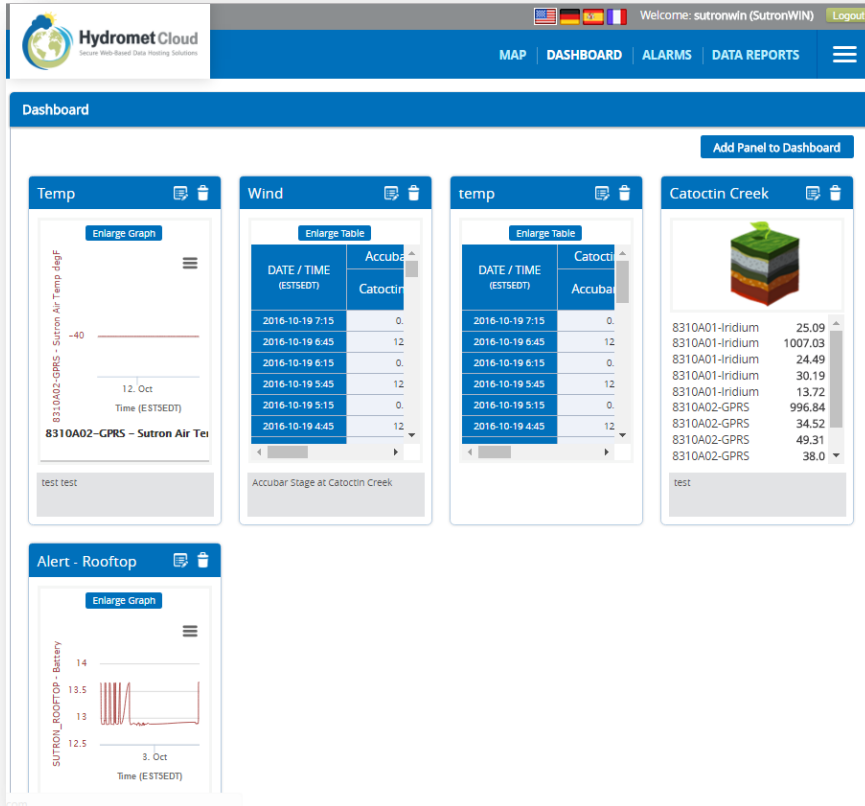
Hydromet Cloud
Secure Web-Based Data Hosting Solutions

Welcome: sutronwin (SutronWIN) Logout

MAP | DASHBOARD | ALARMS | DATA REPORTS

Dashboard

Add Panel to Dashboard

Temp

Enlarge Graph

8310A02-GPRS - Sutron Air Temp degF

-40

12. Oct

Time (EST5EDT)

8310A02-GPRS - Sutron Air Ter

test test

Wind

Enlarge Table

| DATE / TIME (EST5EDT) | Accuba Catoctin |
|---|---|
| 2016-10-19 7:15 | 0. |
| 2016-10-19 6:45 | 12 |
| 2016-10-19 6:15 | 0. |
| 2016-10-19 5:45 | 12 |
| 2016-10-19 5:15 | 0. |
| 2016-10-19 4:45 | 12 |

Accubar Stage at Catoctin Creek

temp

Enlarge Table

| DATE / TIME (EST5EDT) | Catocti Accuba |
|---|---|
| 2016-10-19 7:15 | 0. |
| 2016-10-19 6:45 | 12 |
| 2016-10-19 6:15 | 0. |
| 2016-10-19 5:45 | 12 |
| 2016-10-19 5:15 | 0. |
| 2016-10-19 4:45 | 12 |

Catoctin Creek

| | |
|---|---|
| 8310A01-Iridium | 25.09 |
| 8310A01-Iridium | 1007.03 |
| 8310A01-Iridium | 24.49 |
| 8310A01-Iridium | 30.19 |
| 8310A01-Iridium | 13.72 |
| 8310A02-GPRS | 996.84 |
| 8310A02-GPRS | 34.52 |
| 8310A02-GPRS | 49.31 |
| 8310A02-GPRS | 38.0 |

test

Alert - Rooftop

Enlarge Graph

SUTRON_ROOFTOP - Battery

14
13.5
13
12.5

3. Oct

Time (EST5EDT)